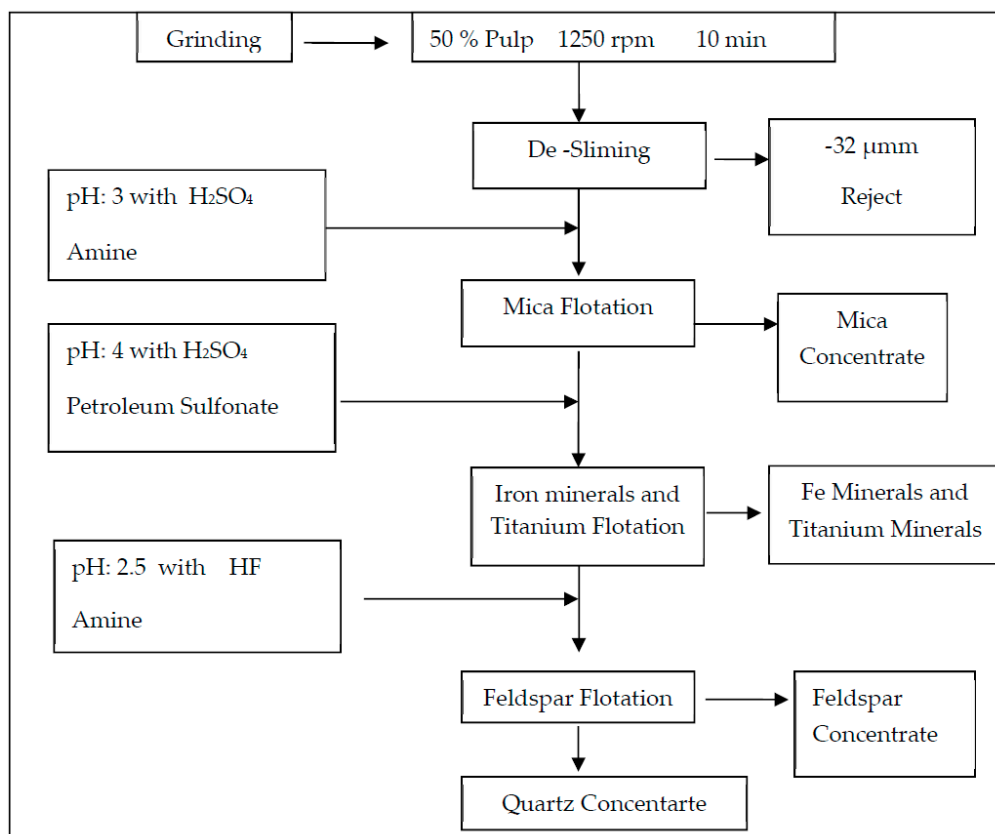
Grinding

50 % Pulp 1250 rpm 10 min

De -Sliming

-32 μmm

Reject

pH: 3 with $H_2SO_4$

Amine

Mica Flotation

Mica Concentrate

pH: 4 with $H_2SO_4$

Petroleum Sulfonate

Iron minerals and Titanium Flotation

Fe Minerals and Titanium Minerals

pH: 2.5 with HF

Amine

Feldspar Flotation

Feldspar Concentrate

Quartz Concentarte